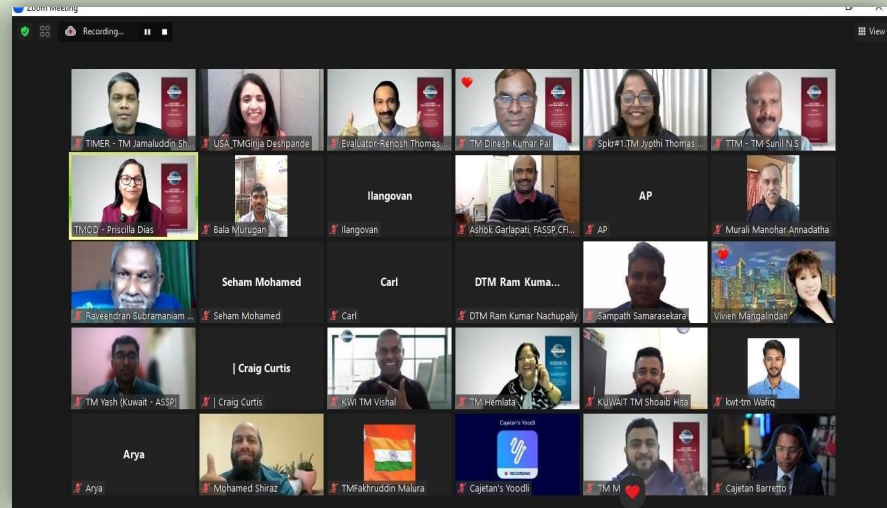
Zoom Meeting

Recording...

View

TIMER - TM Jamaluddin Sh...

USA_TMGirija Deshpande

Evaluator-Renosh Thomas

TM Dinesh Kumar Pal

Spkr#1.TM Jyothi Thomas ...

TTM - TM Sunil N.S

TMOD - Priscilla Dias

Bala Murugan

Ilangovan

Ilangovan

Ashok Garlapati, FASSP,CFI...

AP

AP

Murali Manohar Annadatha

Raveendran Subramaniam ...

Seham Mohamed

Seham Mohamed

Carl

Carl

DTM Ram Kuma...

DTM Ram Kumar Nachupally

Sampath Samarasekara

Vivien Mangalindan

TM Yash (Kuwait - ASSP)

| Craig Curtis

| Craig Curtis

KWI TM Vishal

TM Hemlata

KUWAIT TM Shoaib Hira

kwt-tm Wafiq

Arya

Arya

Mohamed Shiraz

TMFakhruddin Malura

Cajetan's Yoodli

RECORDING

Cajetan's Yoodli

TM M

Cajetan Barretto